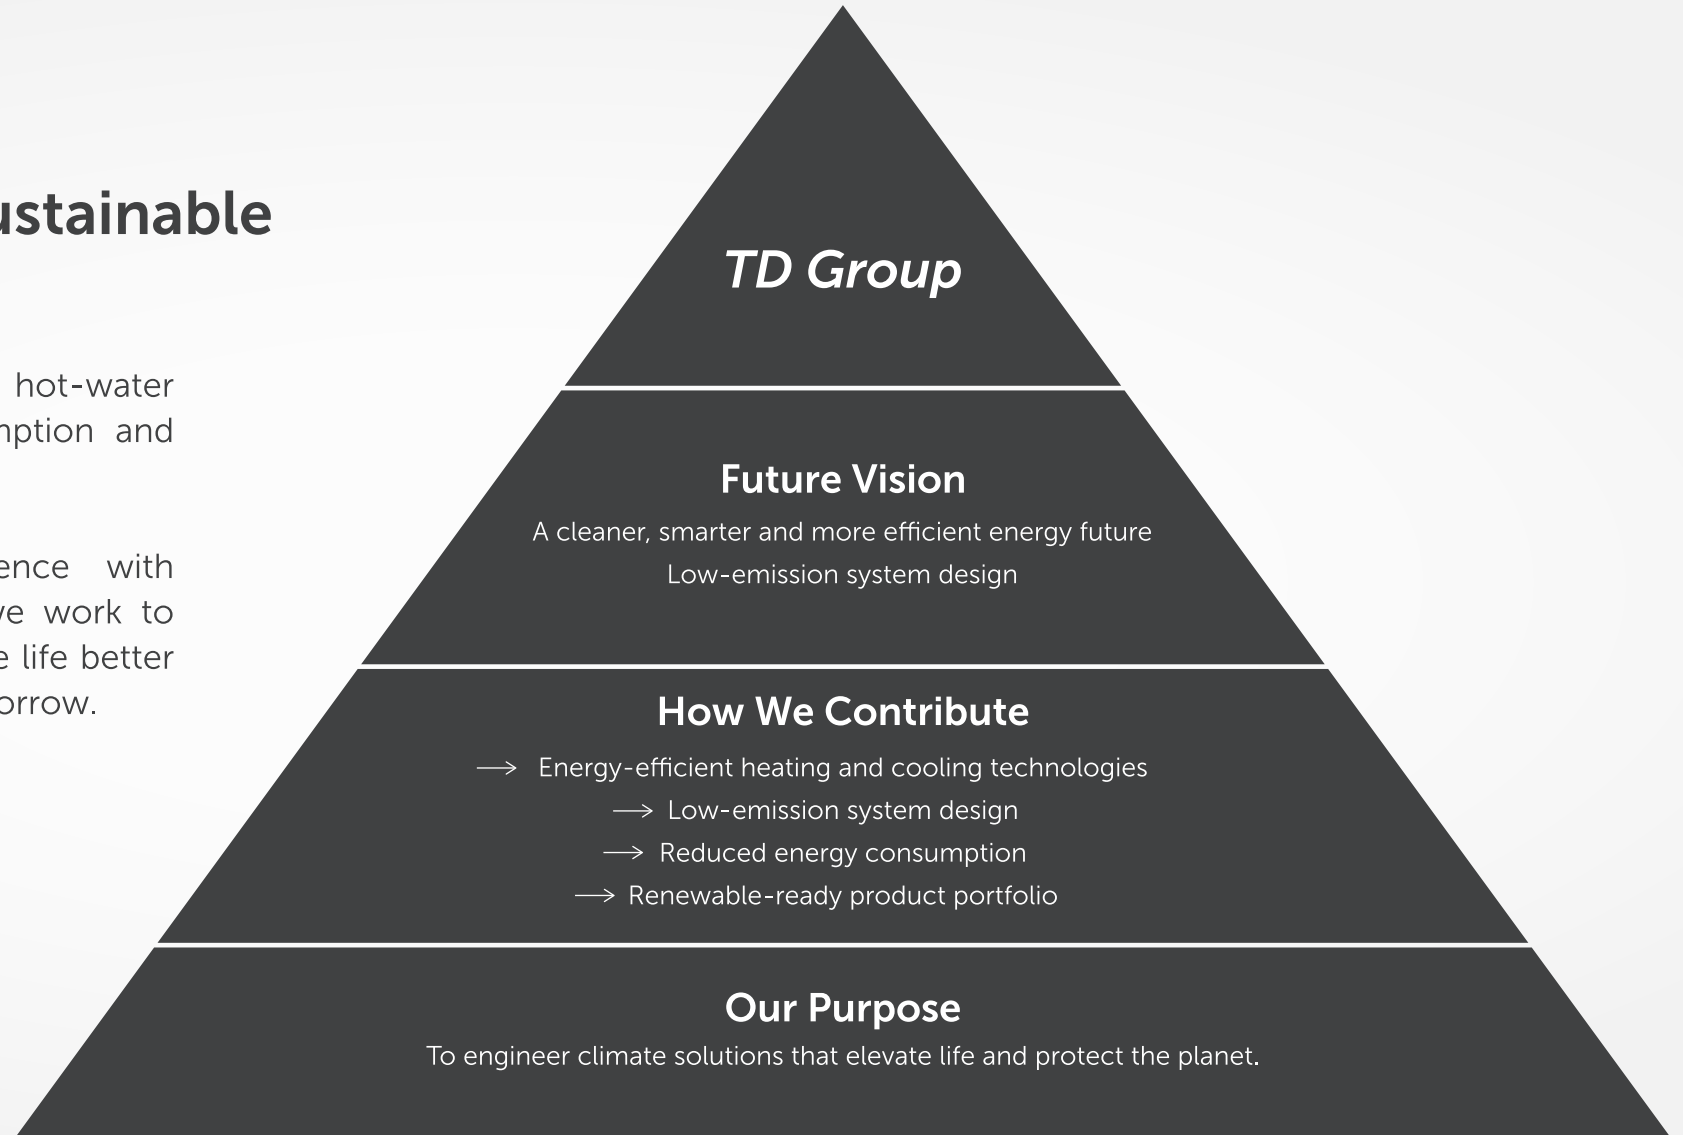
ustainable

hot-water
nption and

ence with
ve work to
e life better
orrow.

TD Group

Future Vision

A cleaner, smarter and more efficient energy future
Low-emission system design

How We Contribute

$\longrightarrow$ Energy-efficient heating and cooling technologies
$\longrightarrow$ Low-emission system design
$\longrightarrow$ Reduced energy consumption
$\longrightarrow$ Renewable-ready product portfolio

Our Purpose

To engineer climate solutions that elevate life and protect the planet.